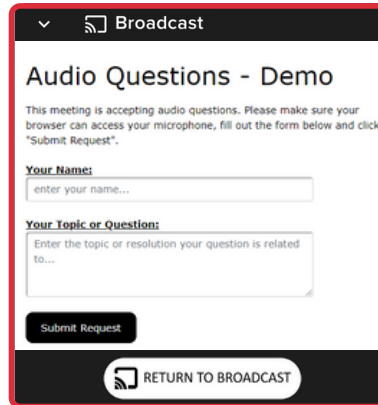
Broadcast

Audio Questions - Demo

This meeting is accepting audio questions. Please make sure your browser can access your microphone, fill out the form below and click "Submit Request".

Your Name:

enter your name...

Your Topic or Question:

Enter the topic or resolution your question is related to...

Submit Request

RETURN TO BROADCAST